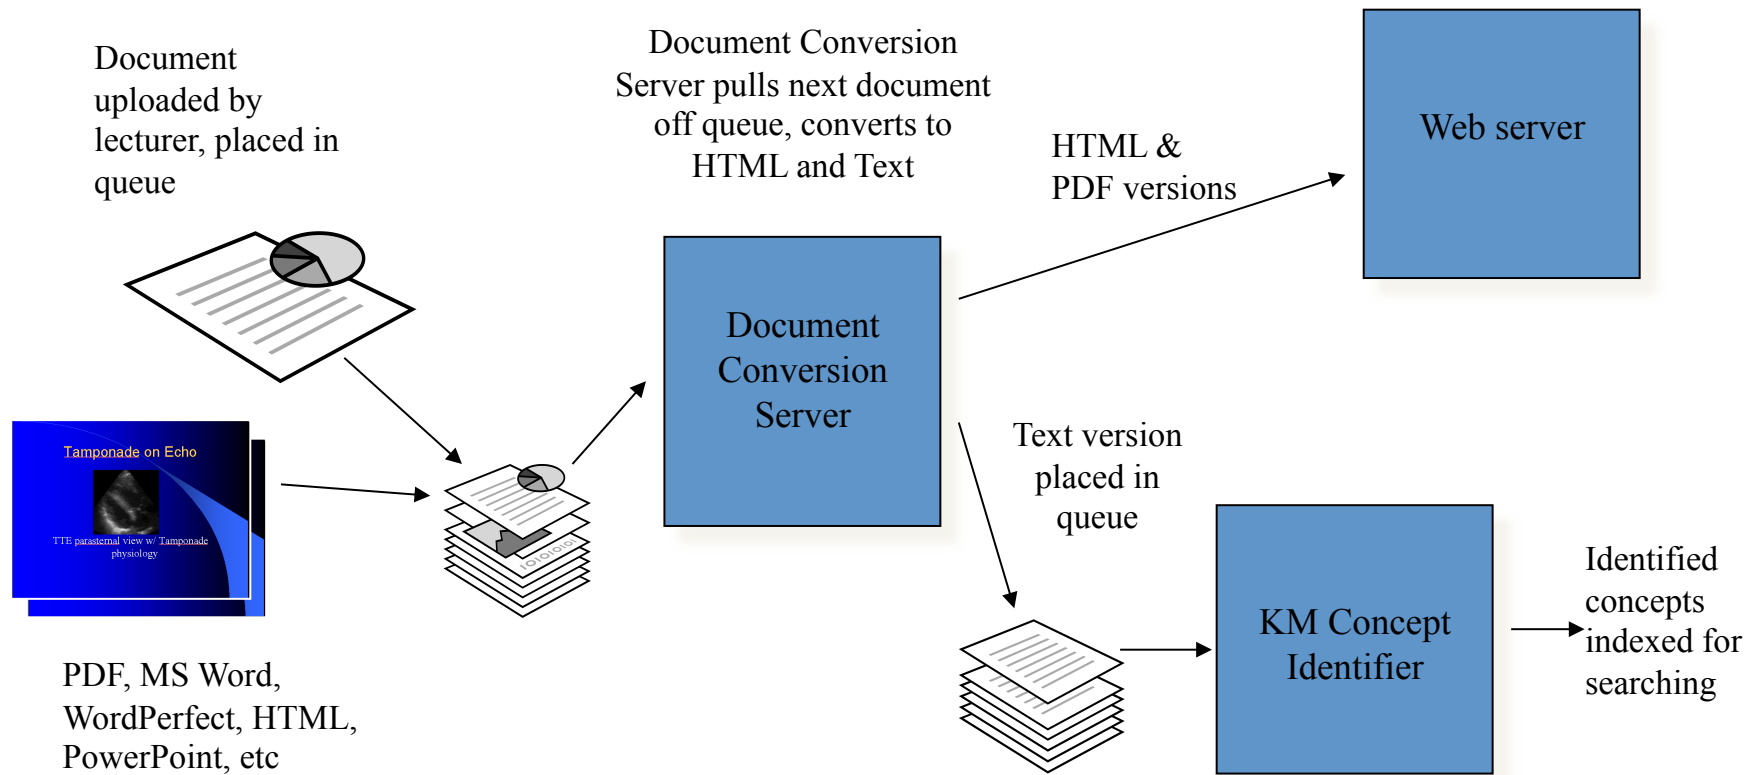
Document uploaded by lecturer, placed in queue

Document Conversion Server pulls next document off queue, converts to HTML and Text

HTML & PDF versions

Web server

Tamponade on Echo

TTE parasternal view w/ Tamponade physiology

Document Conversion Server

Text version placed in queue

PDF, MS Word, WordPerfect, HTML, PowerPoint, etc

KM Concept Identifier

Identified concepts indexed for searching